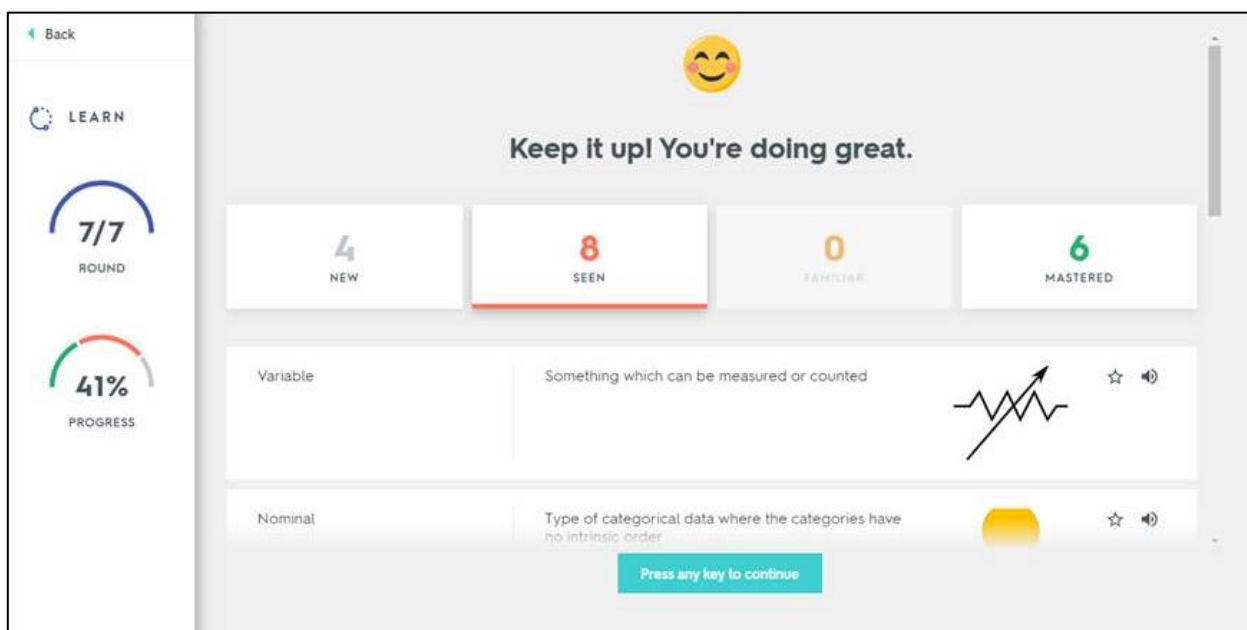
Back

LEARN

7/7
ROUND

41%
PROGRESS

Keep it up! You're doing great.

4
NEW

8
SEEN

0
FAMILIAR

6
MASTERED

Variable

Something which can be measured or counted

Nominal

Type of categorical data where the categories have no intrinsic order

Press any key to continue